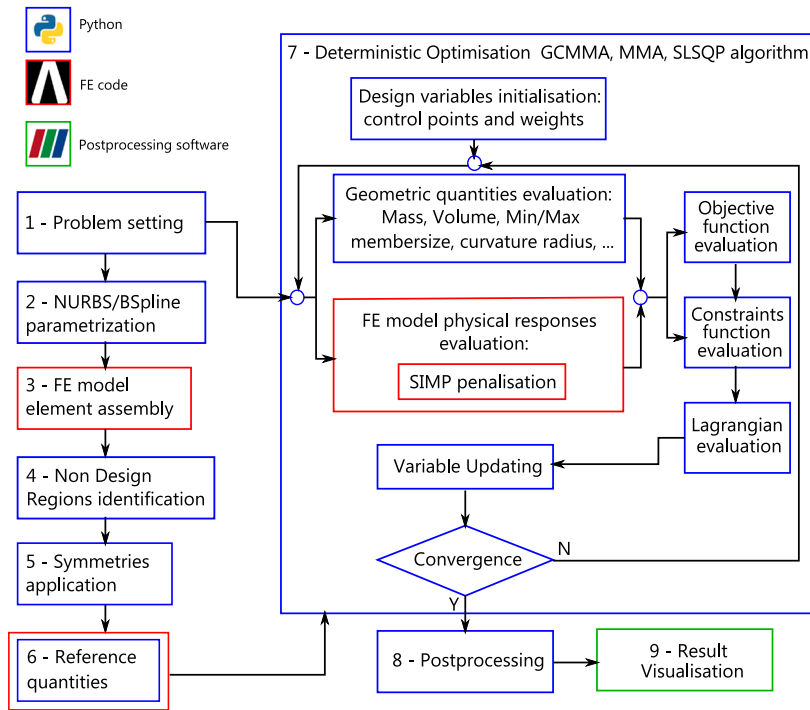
Python

FE code

Postprocessing software

1 - Problem setting

2 - NURBS/BSpline parametrization

3 - FE model element assembly

4 - Non Design Regions identification

5 - Symmetries application

6 - Reference quantities

7 - Deterministic Optimisation GCMMA, MMA, SLSQP algorithm

Design variables initialisation: control points and weights

Geometric quantities evaluation: Mass, Volume, Min/Max membersize, curvature radius, ...

FE model physical responses evaluation:

SIMP penalisation

Objective function evaluation

Constraints function evaluation

Lagrangian evaluation

Variable Updating

Convergence

N

Y

8 - Postprocessing

9 - Result Visualisation